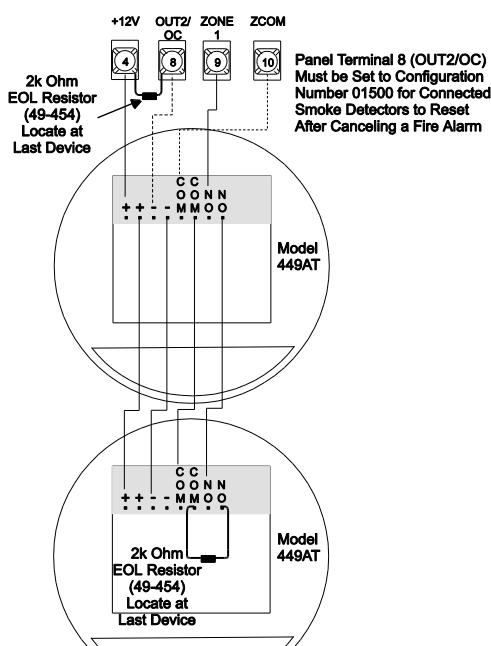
+12V OUT2/OC ZONE 1 ZCOM

4 8 9 10

2k Ohm EOL Resistor (49-454) Locate at Last Device

Panel Terminal 8 (OUT2/OC) Must be Set to Configuration Number 01500 for Connected Smoke Detectors to Reset After Canceling a Fire Alarm

+ + - - C O M C O M N O N O

Model 449AT

+ + - - C O M C O M N O N O

Model 449AT

2k Ohm EOL Resistor (49-454) Locate at Last Device